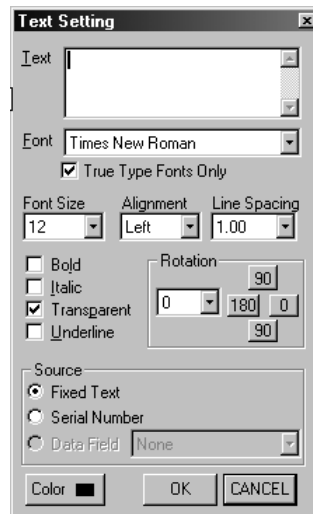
Text Setting

Text

Font Times New Roman

True Type Fonts Only

Font Size 12

Alignment Left

Line Spacing 1.00

Bold

Italic

Transparent

Underline

Rotation

0

90

180

0

90

Source

Fixed Text

Serial Number

Data Field None

Color

OK

CANCEL